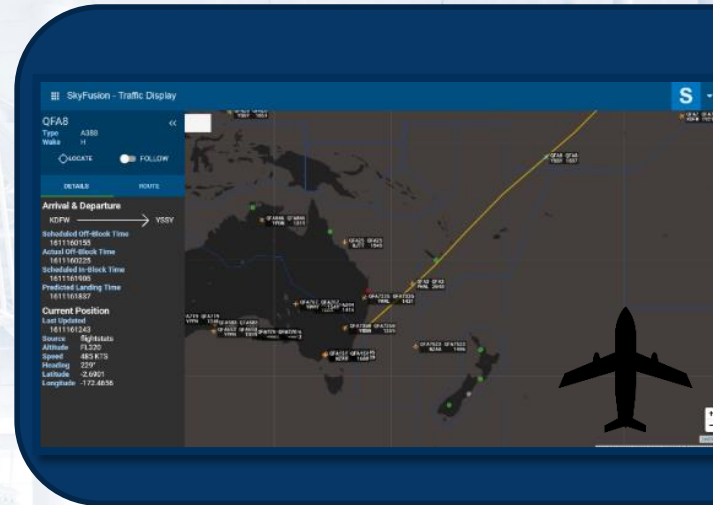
SkyFusion - Traffic Display

S

QFA8
Type A388
Wake H

LOCATE
FOLLOW

DETAILS
ROUTE

Arrival & Departure
KDFW → YSSY

Scheduled Off-Block Time
1611160155
Actual Off-Block Time
1611160225
Scheduled In-Block Time
1611161905
Predicted Landing Time
1611161837

Current Position
Last Updated
1611161243
Source flightstats
Altitude FL320
Speed 483 KTS
Heading 229°
Latitude -2.6901
Longitude -172.4656

QFA8 QFA8
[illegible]